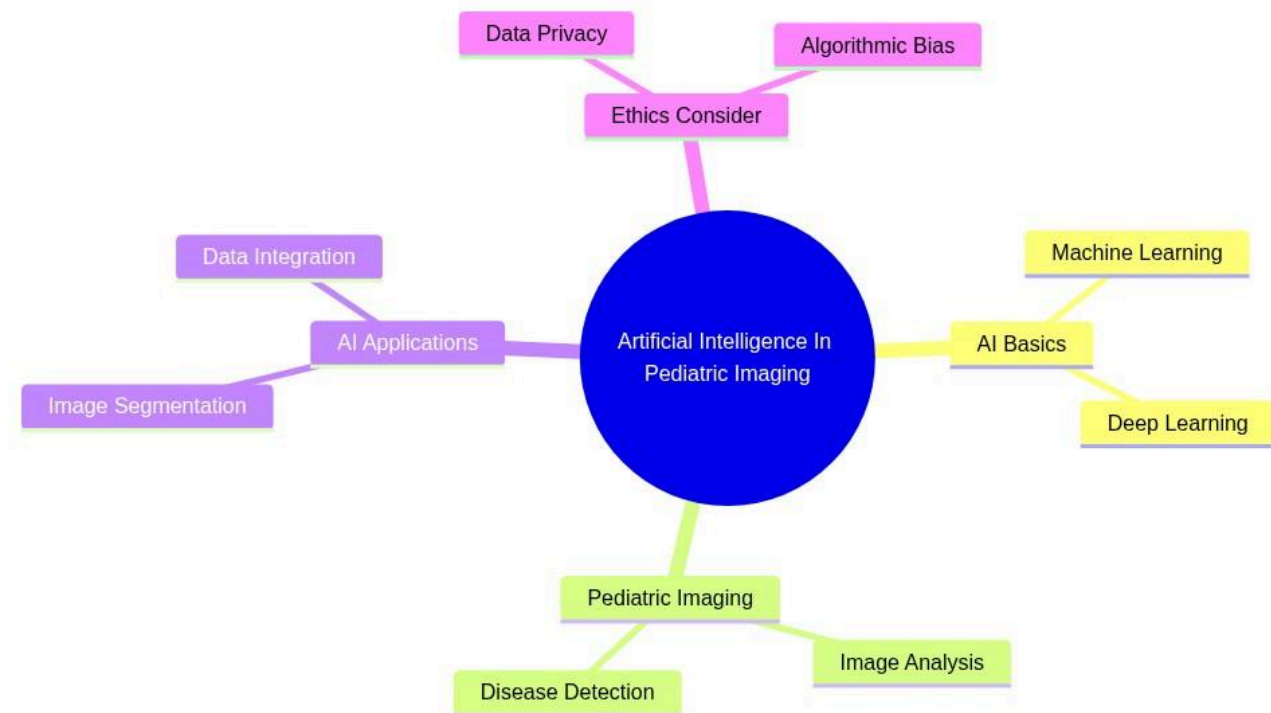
Data Privacy

Algorithmic Bias

Ethics Consider

Data Integration

AI Applications

Image Segmentation

Artificial Intelligence In Pediatric Imaging

Machine Learning

AI Basics

Deep Learning

Pediatric Imaging

Image Analysis

Disease Detection